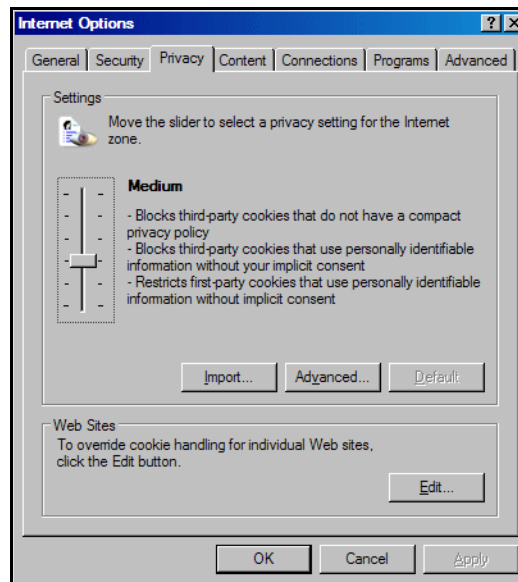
Internet Options

?

General | Security | Privacy | Content | Connections | Programs | Advanced

Settings

Move the slider to select a privacy setting for the Internet zone.

Medium

- Blocks third-party cookies that do not have a compact privacy policy
- Blocks third-party cookies that use personally identifiable information without your implicit consent
- Restricts first-party cookies that use personally identifiable information without implicit consent

Import... | Advanced... | Default

Web Sites

To override cookie handling for individual Web sites, click the Edit button.

Edit...

OK | Cancel | Apply